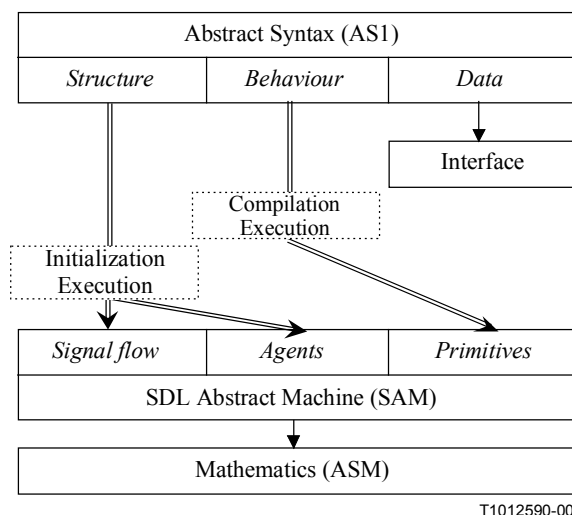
Abstract Syntax (AS1)

*Structure*

*Behaviour*

*Data*

Interface

Compilation Execution

Initialization Execution

*Signal flow*

*Agents*

*Primitives*

SDL Abstract Machine (SAM)

Mathematics (ASM)

T1012590-00